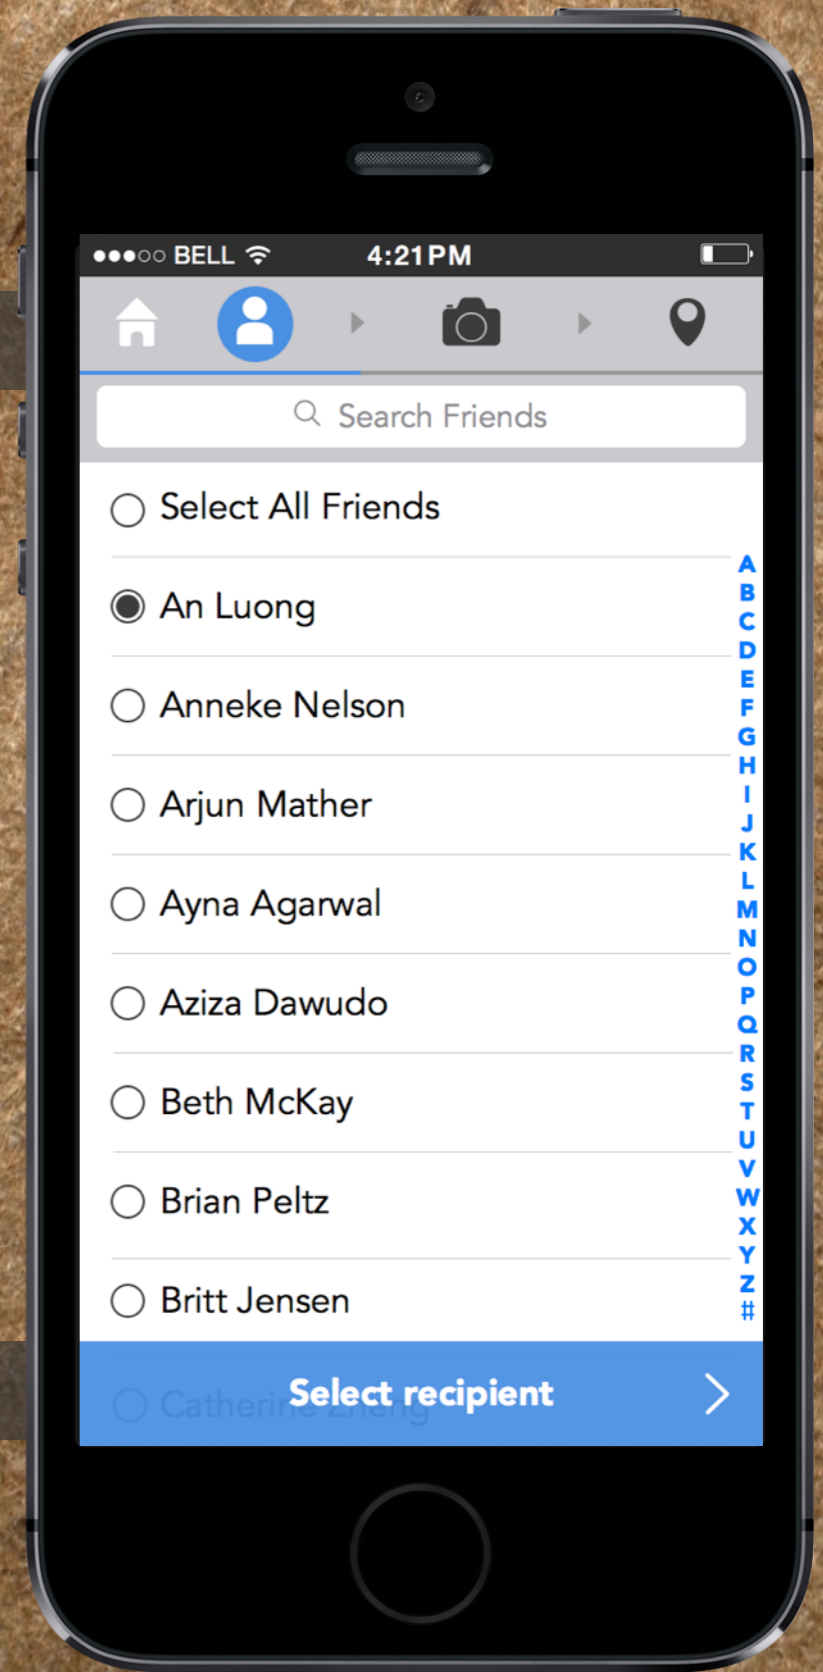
●●●○○ BELL 4:21 PM

Search Friends

Select All Friends

An Luong

Anneke Nelson

Arjun Mather

Ayna Agarwal

Aziza Dawudo

Beth McKay

Brian Peltz

Britt Jensen

A B C D E F G H I J K L M N O P Q R S T U V W X Y Z #

Select recipient